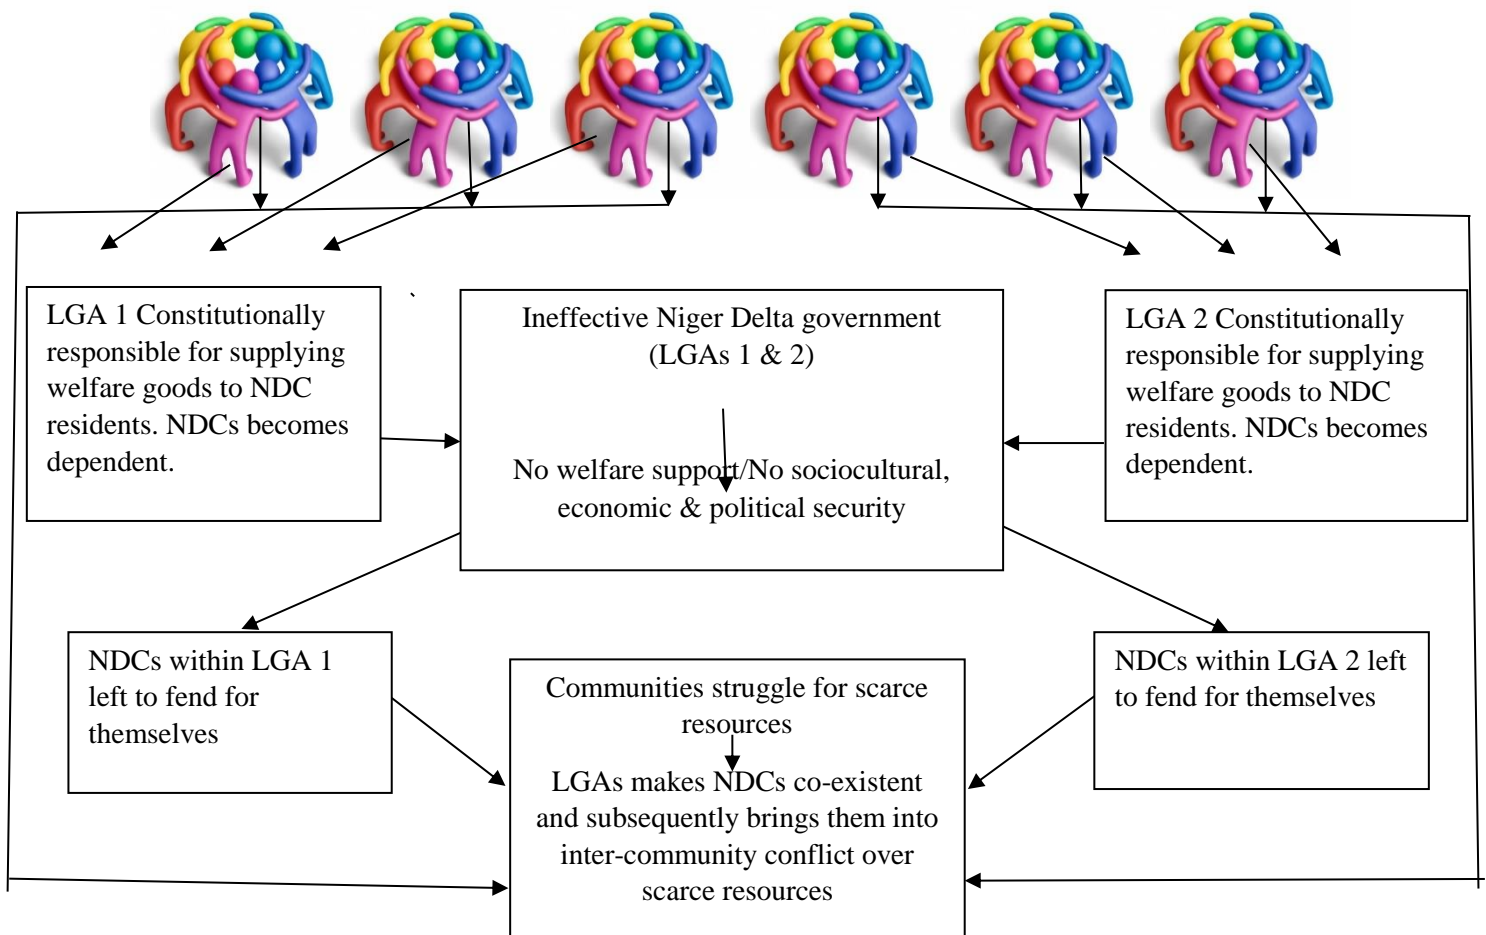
LGA 1 Constitutionally responsible for supplying welfare goods to NDC residents. NDCs becomes dependent.

Ineffective Niger Delta government (LGAs 1 & 2)

No welfare support/No sociocultural, economic & political security

LGA 2 Constitutionally responsible for supplying welfare goods to NDC residents. NDCs becomes dependent.

NDCs within LGA 1 left to fend for themselves

Communities struggle for scarce resources

LGAs makes NDCs co-existent and subsequently brings them into inter-community conflict over scarce resources

NDCs within LGA 2 left to fend for themselves